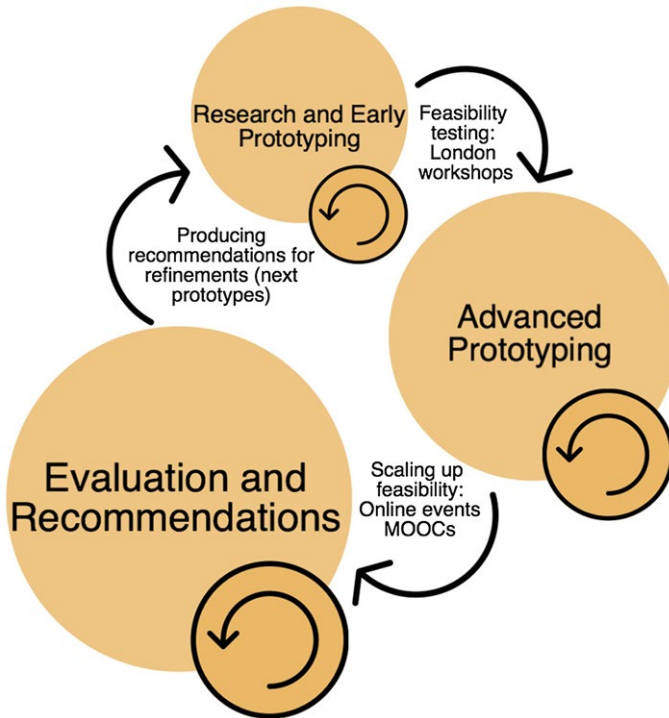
Research and Early Prototyping

Feasibility testing: London workshops

Advanced Prototyping

Scaling up feasibility: Online events MOOCs

Evaluation and Recommendations

Producing recommendations for refinements (next prototypes)